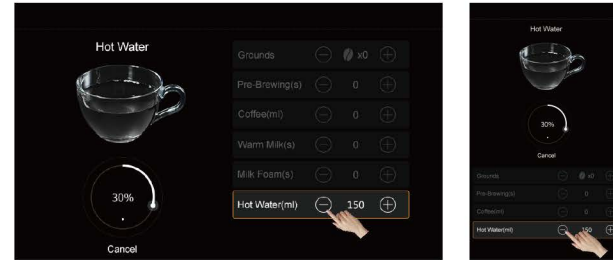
Hot Water

30%

Cancel

Grounds x0

Pre-Brewing(s) 0

Coffee(ml) 0

Warm Milk(s) 0

Milk Foam(s) 0

Hot Water(ml) 150

Hot Water

30%

Cancel

Grounds x0

Pre-Brewing(s) 0

Coffee(ml) 0

Hot Water(ml) 150